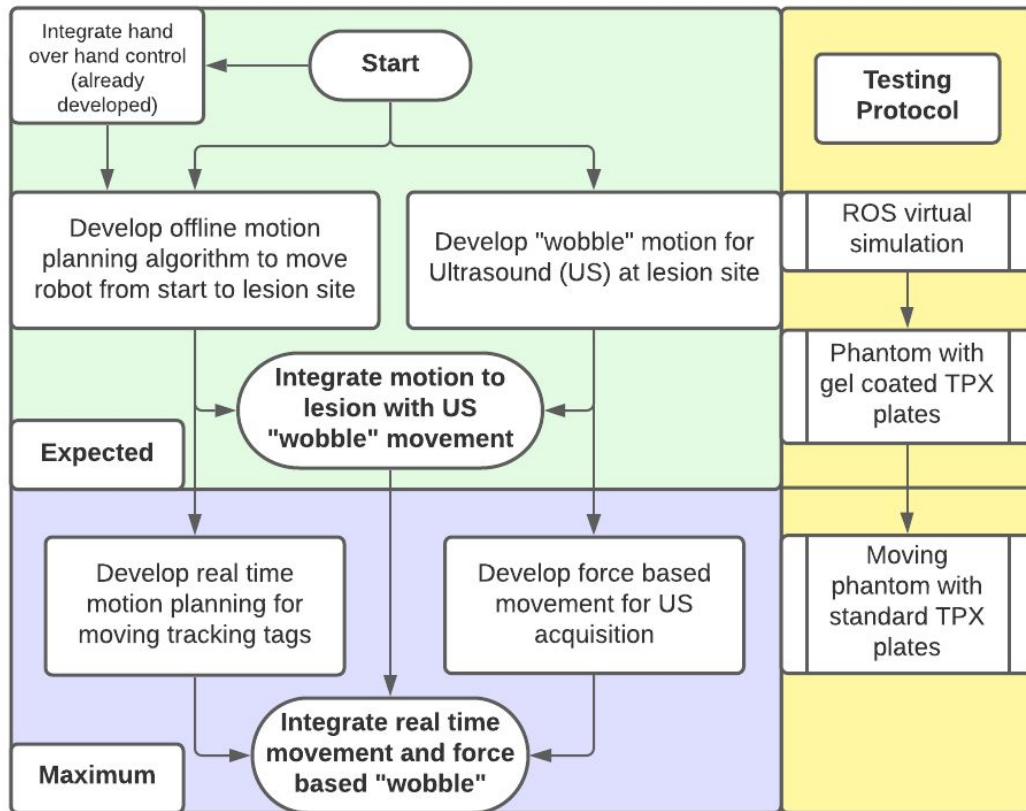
Integrate hand over hand control (already developed)

Start

Testing Protocol

Develop offline motion planning algorithm to move robot from start to lesion site

Develop "wobble" motion for Ultrasound (US) at lesion site

ROS virtual simulation

Integrate motion to lesion with US "wobble" movement

Phantom with gel coated TPX plates

Expected

Develop real time motion planning for moving tracking tags

Develop force based movement for US acquisition

Moving phantom with standard TPX plates

Integrate real time movement and force based "wobble"

Maximum